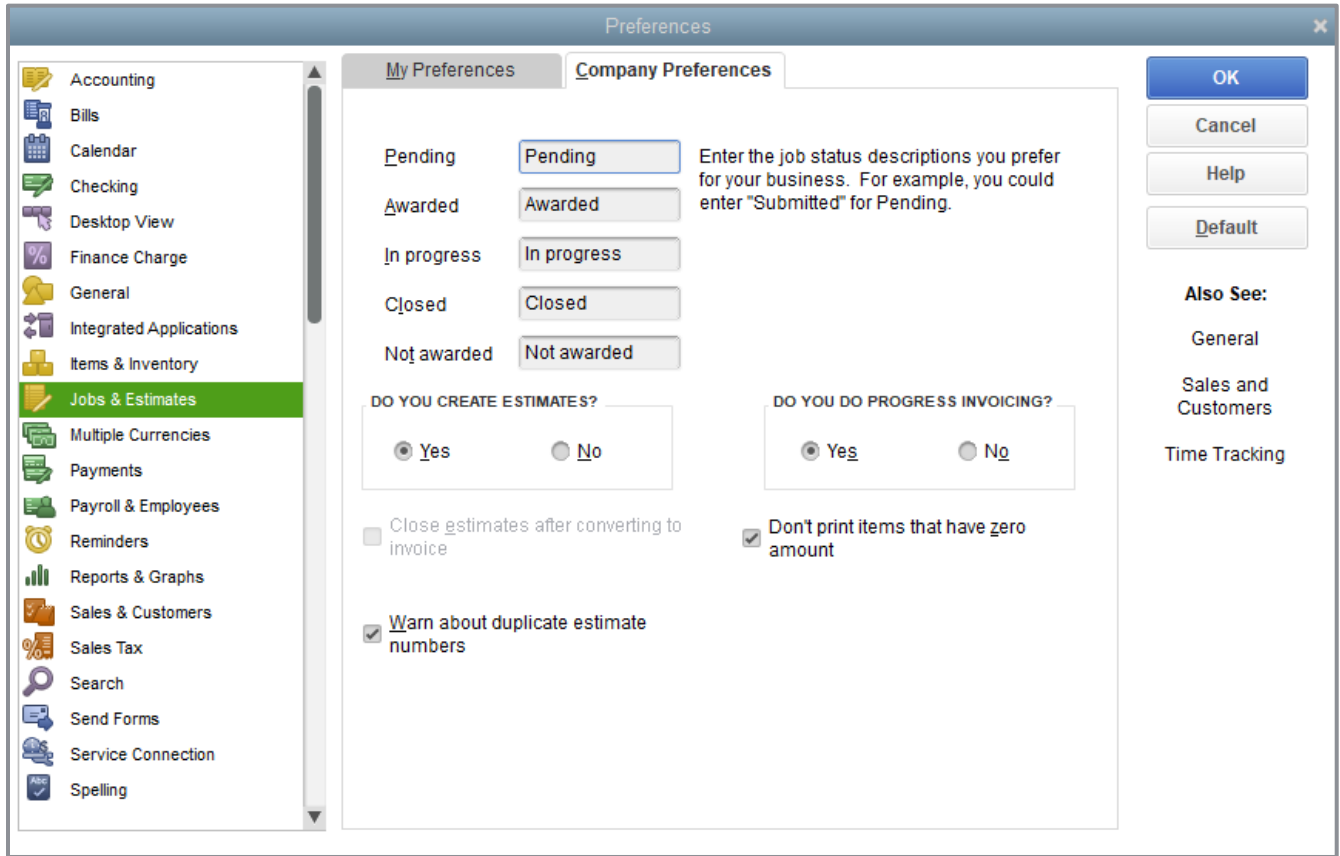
Preferences

Accounting
Bills
Calendar
Checking
Desktop View
Finance Charge
General
Integrated Applications
Items & Inventory
Jobs & Estimates
Multiple Currencies
Payments
Payroll & Employees
Reminders
Reports & Graphs
Sales & Customers
Sales Tax
Search
Send Forms
Service Connection
Spelling

My Preferences
Company Preferences

Pending | Pending
Awarded | Awarded
In progress | In progress
Closed | Closed
Not awarded | Not awarded

Enter the job status descriptions you prefer for your business. For example, you could enter "Submitted" for Pending.

DO YOU CREATE ESTIMATES?
Yes
No

DO YOU DO PROGRESS INVOICING?
Yes
No

Close estimates after converting to invoice

Don't print items that have zero amount

Warn about duplicate estimate numbers

OK
Cancel
Help
Default

Also See:
General
Sales and Customers
Time Tracking